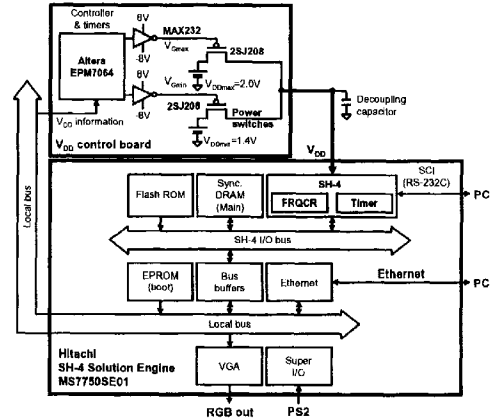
Controller & timers

Altera EPM7064

6V

-6V

MAX232

$V_{Gmax}$

2SJ208

$V_{Gmin}$

$V_{DDmax}$=2.0V

6V

-6V

2SJ208

Power switches

$V_{DDmin}$=1.4V

$V_{DD}$ information

$V_{DD}$ control board

Decoupling capacitor

$V_{DD}$

Local bus

Flash ROM

Sync. DRAM (Main)

SH-4

FRQCR

Timer

SCI (RS-232C)

PC

SH-4 I/O bus

EPROM (boot)

Bus buffers

Ethernet

Ethernet

PC

Local bus

Hitachi SH-4 Solution Engine MS7750SE01

VGA

Super I/O

RGB out

PS2